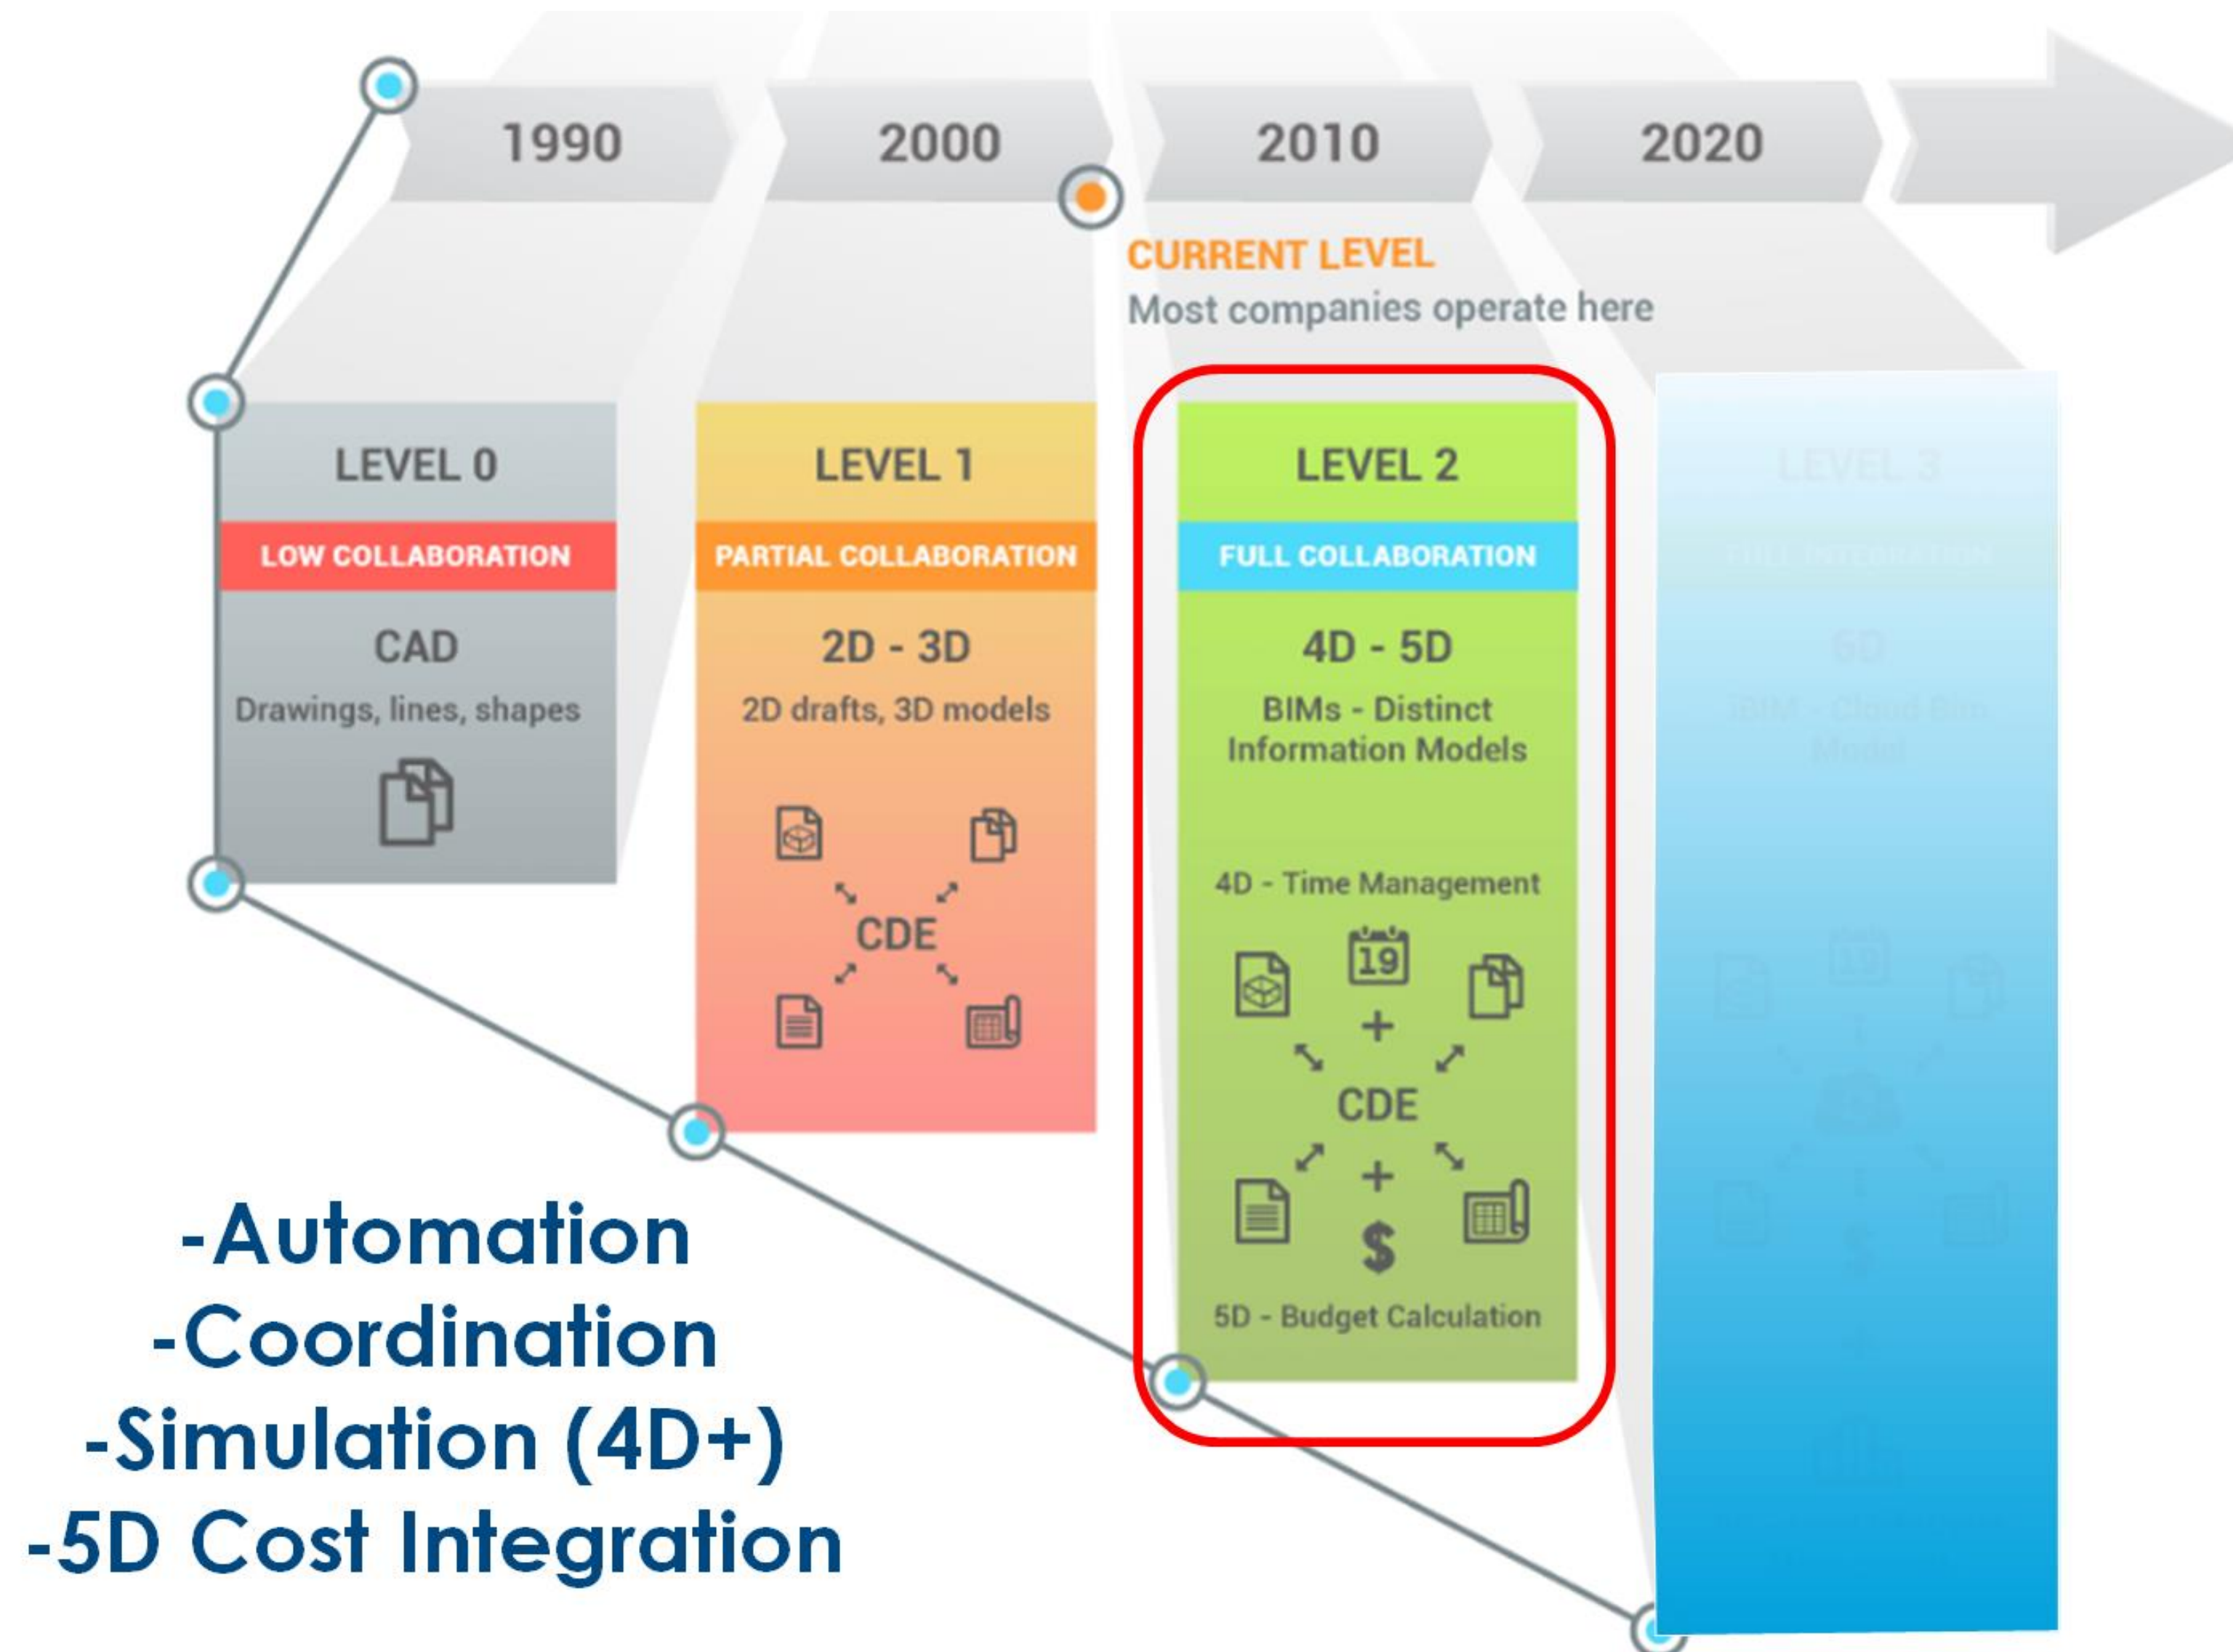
1990

2000

2010

2020

CURRENT LEVEL
Most companies operate here

LEVEL 0
LOW COLLABORATION
CAD
Drawings, lines, shapes

LEVEL 1
PARTIAL COLLABORATION
2D - 3D
2D drafts, 3D models
CDE

LEVEL 2
FULL COLLABORATION
4D - 5D
BIMs - Distinct Information Models
4D - Time Management
19
+
CDE
+
$
5D - Budget Calculation

LEVEL 3
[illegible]
6D
iBIM - Cloud Bim Model

-Automation
-Coordination
-Simulation (4D+)
-5D Cost Integration